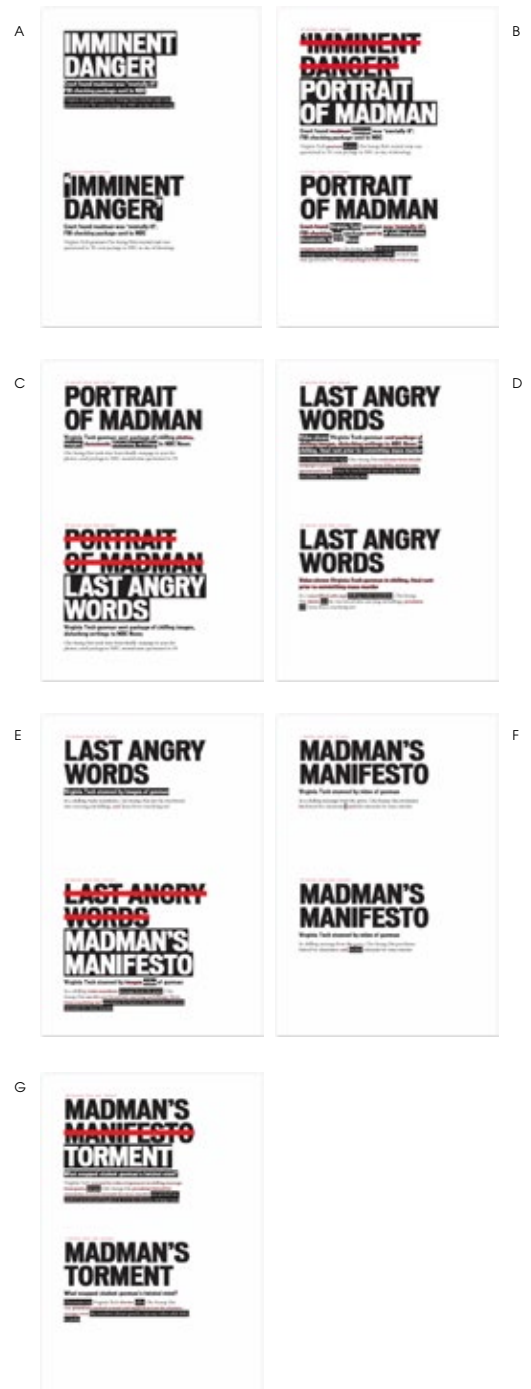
A

IMMINENT DANGER

Court found madman was 'mentally ill'; FBI checking package sent to NBC

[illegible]

'IMMINENT DANGER'

Court found madman was 'mentally ill'; FBI checking package sent to NBC

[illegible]

B

'IMMINENT DANGER'

PORTRAIT OF MADMAN

Court found madman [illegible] was 'mentally ill'; FBI checking package sent to NBC

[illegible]

PORTRAIT OF MADMAN

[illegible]

C

PORTRAIT OF MADMAN

Virginia Tech gunman sent package of chilling photos, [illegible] to NBC News

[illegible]

PORTRAIT OF MADMAN

LAST ANGRY WORDS

Virginia Tech gunman sent package of chilling images, disturbing writings to NBC News

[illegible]

D

LAST ANGRY WORDS

Video shows Virginia Tech gunman sent package of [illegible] to NBC News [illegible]

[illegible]

LAST ANGRY WORDS

Video shows Virginia Tech gunman in chilling, final rant prior to committing mass murder

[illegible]

E

LAST ANGRY WORDS

Virginia Tech stunned by images of gunman

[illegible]

LAST ANGRY WORDS

MADMAN'S MANIFESTO

Virginia Tech stunned by images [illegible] of gunman

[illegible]

F

MADMAN'S MANIFESTO

Virginia Tech stunned by rants of gunman

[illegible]

MADMAN'S MANIFESTO

Virginia Tech stunned by rants of gunman

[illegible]

G

MADMAN'S MANIFESTO

TORMENT

What snapped student gunman's twisted mind?

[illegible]

MADMAN'S TORMENT

What snapped student gunman's twisted mind?

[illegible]